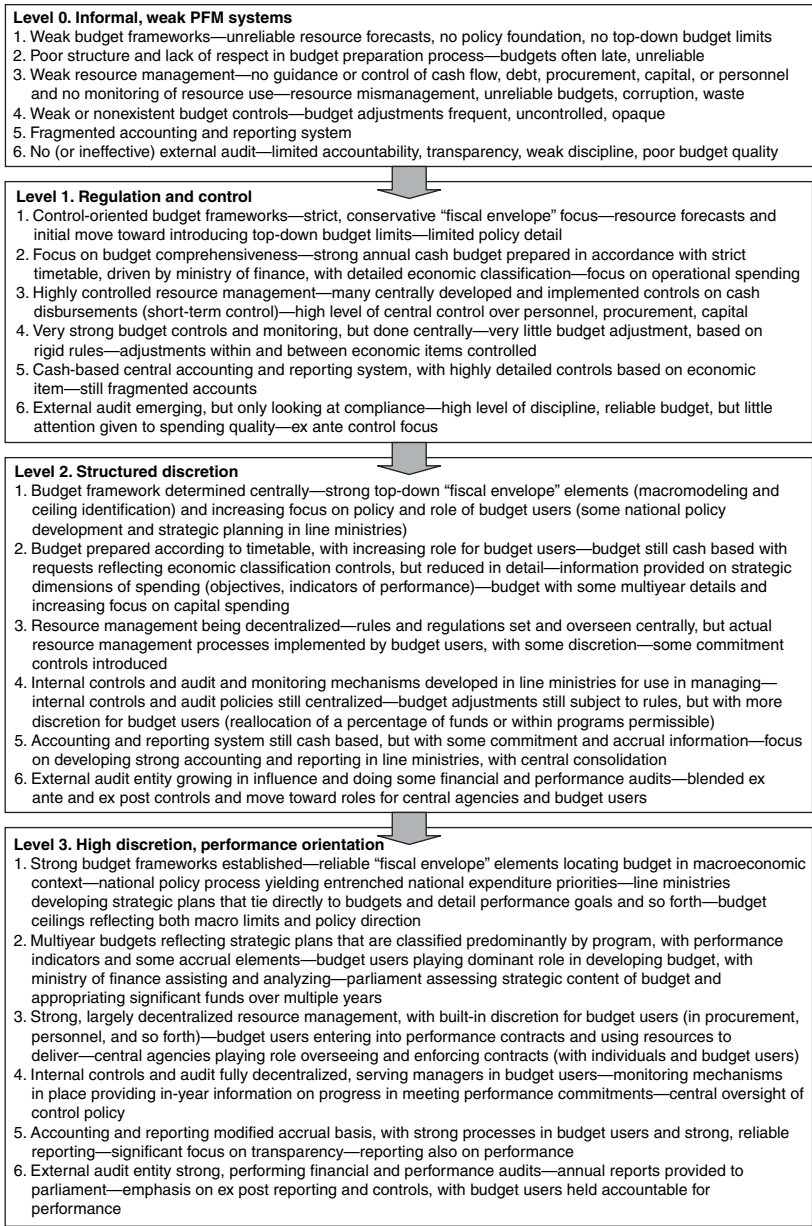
**Level 0. Informal, weak PFM systems**
1. Weak budget frameworks—unreliable resource forecasts, no policy foundation, no top-down budget limits
2. Poor structure and lack of respect in budget preparation process—budgets often late, unreliable
3. Weak resource management—no guidance or control of cash flow, debt, procurement, capital, or personnel and no monitoring of resource use—resource mismanagement, unreliable budgets, corruption, waste
4. Weak or nonexistent budget controls—budget adjustments frequent, uncontrolled, opaque
5. Fragmented accounting and reporting system
6. No (or ineffective) external audit—limited accountability, transparency, weak discipline, poor budget quality

**Level 1. Regulation and control**
1. Control-oriented budget frameworks—strict, conservative "fiscal envelope" focus—resource forecasts and initial move toward introducing top-down budget limits—limited policy detail
2. Focus on budget comprehensiveness—strong annual cash budget prepared in accordance with strict timetable, driven by ministry of finance, with detailed economic classification—focus on operational spending
3. Highly controlled resource management—many centrally developed and implemented controls on cash disbursements (short-term control)—high level of central control over personnel, procurement, capital
4. Very strong budget controls and monitoring, but done centrally—very little budget adjustment, based on rigid rules—adjustments within and between economic items controlled
5. Cash-based central accounting and reporting system, with highly detailed controls based on economic item—still fragmented accounts
6. External audit emerging, but only looking at compliance—high level of discipline, reliable budget, but little attention given to spending quality—ex ante control focus

**Level 2. Structured discretion**
1. Budget framework determined centrally—strong top-down "fiscal envelope" elements (macromodeling and ceiling identification) and increasing focus on policy and role of budget users (some national policy development and strategic planning in line ministries)
2. Budget prepared according to timetable, with increasing role for budget users—budget still cash based with requests reflecting economic classification controls, but reduced in detail—information provided on strategic dimensions of spending (objectives, indicators of performance)—budget with some multiyear details and increasing focus on capital spending
3. Resource management being decentralized—rules and regulations set and overseen centrally, but actual resource management processes implemented by budget users, with some discretion—some commitment controls introduced
4. Internal controls and audit and monitoring mechanisms developed in line ministries for use in managing—internal controls and audit policies still centralized—budget adjustments still subject to rules, but with more discretion for budget users (reallocation of a percentage of funds or within programs permissible)
5. Accounting and reporting system still cash based, but with some commitment and accrual information—focus on developing strong accounting and reporting in line ministries, with central consolidation
6. External audit entity growing in influence and doing some financial and performance audits—blended ex ante and ex post controls and move toward roles for central agencies and budget users

**Level 3. High discretion, performance orientation**
1. Strong budget frameworks established—reliable "fiscal envelope" elements locating budget in macroeconomic context—national policy process yielding entrenched national expenditure priorities—line ministries developing strategic plans that tie directly to budgets and detail performance goals and so forth—budget ceilings reflecting both macro limits and policy direction
2. Multiyear budgets reflecting strategic plans that are classified predominantly by program, with performance indicators and some accrual elements—budget users playing dominant role in developing budget, with ministry of finance assisting and analyzing—parliament assessing strategic content of budget and appropriating significant funds over multiple years
3. Strong, largely decentralized resource management, with built-in discretion for budget users (in procurement, personnel, and so forth)—budget users entering into performance contracts and using resources to deliver—central agencies playing role overseeing and enforcing contracts (with individuals and budget users)
4. Internal controls and audit fully decentralized, serving managers in budget users—monitoring mechanisms in place providing in-year information on progress in meeting performance commitments—central oversight of control policy
5. Accounting and reporting modified accrual basis, with strong processes in budget users and strong, reliable reporting—significant focus on transparency—reporting also on performance
6. External audit entity strong, performing financial and performance audits—annual reports provided to parliament—emphasis on ex post reporting and controls, with budget users held accountable for performance